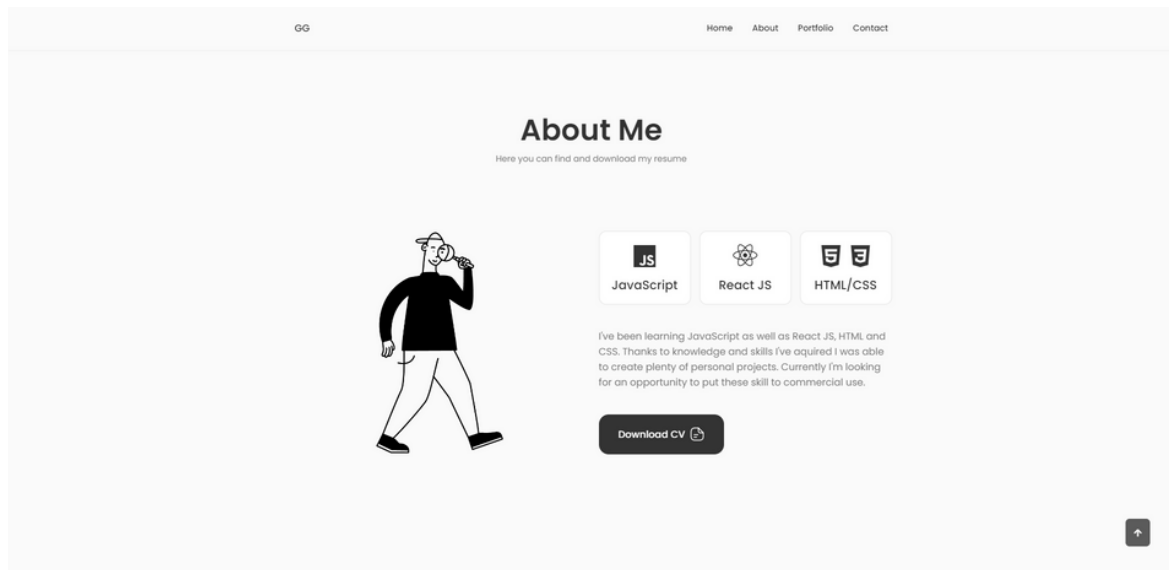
GG

Home About Portfolio Contact

About Me

Here you can find and download my resume

JS
JavaScript

React JS

HTML/CSS

I've been learning JavaScript as well as React JS, HTML and CSS. Thanks to knowledge and skills I've aquired I was able to create plenty of personal projects. Currently I'm looking for an opportunity to put these skill to commercial use.

Download CV